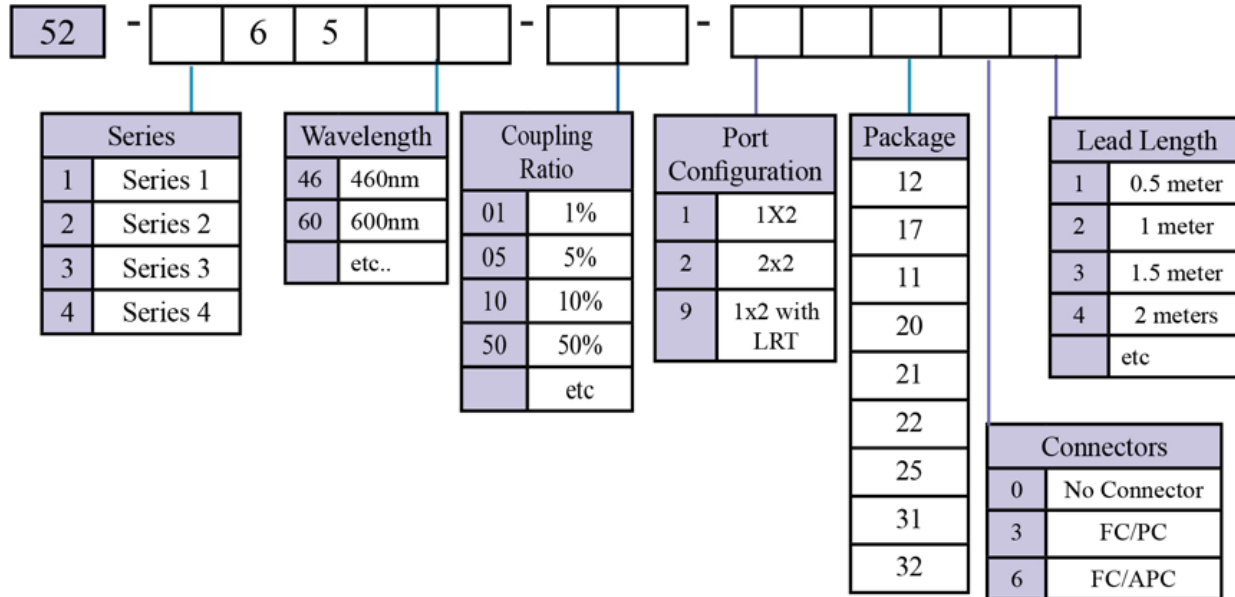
52 - [ ] 6 5 [ ] [ ] - [ ] [ ] - [ ] [ ] [ ] [ ] [ ]

| Series | |
|---|---|
| 1 | Series 1 |
| 2 | Series 2 |
| 3 | Series 3 |
| 4 | Series 4 |

| Wavelength | |
|---|---|
| 46 | 460nm |
| 60 | 600nm |
| | etc.. |

| Coupling Ratio | |
|---|---|
| 01 | 1% |
| 05 | 5% |
| 10 | 10% |
| 50 | 50% |
| | etc |

| Port Configuration | |
|---|---|
| 1 | 1X2 |
| 2 | 2x2 |
| 9 | 1x2 with LRT |

| Package |
|---|
| 12 |
| 17 |
| 11 |
| 20 |
| 21 |
| 22 |
| 25 |
| 31 |
| 32 |

| Lead Length | |
|---|---|
| 1 | 0.5 meter |
| 2 | 1 meter |
| 3 | 1.5 meter |
| 4 | 2 meters |
| | etc |

| Connectors | |
|---|---|
| 0 | No Connector |
| 3 | FC/PC |
| 6 | FC/APC |